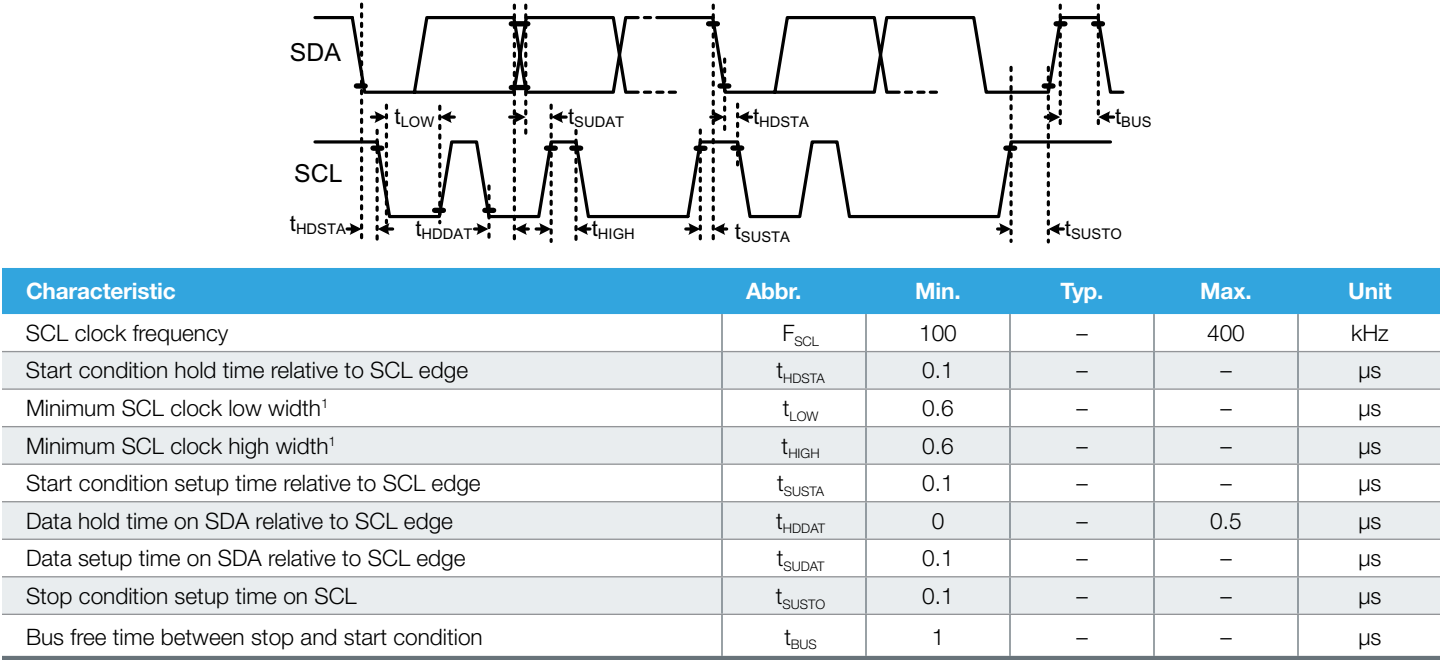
SDA

$t_{LOW}$ $t_{SUDAT}$ $t_{HDSTA}$ $t_{BUS}$

SCL

$t_{HDSTA}$ $t_{HDDAT}$ $t_{HIGH}$ $t_{SUSTA}$ $t_{SUSTO}$

| Characteristic | Abbr. | Min. | Typ. | Max. | Unit |
|---|---|---|---|---|---|
| SCL clock frequency | $F_{SCL}$ | 100 | – | 400 | kHz |
| Start condition hold time relative to SCL edge | $t_{HDSTA}$ | 0.1 | – | – | µs |
| Minimum SCL clock low width$^1$ | $t_{LOW}$ | 0.6 | – | – | µs |
| Minimum SCL clock high width$^1$ | $t_{HIGH}$ | 0.6 | – | – | µs |
| Start condition setup time relative to SCL edge | $t_{SUSTA}$ | 0.1 | – | – | µs |
| Data hold time on SDA relative to SCL edge | $t_{HDDAT}$ | 0 | – | 0.5 | µs |
| Data setup time on SDA relative to SCL edge | $t_{SUDAT}$ | 0.1 | – | – | µs |
| Stop condition setup time on SCL | $t_{SUSTO}$ | 0.1 | – | – | µs |
| Bus free time between stop and start condition | $t_{BUS}$ | 1 | – | – | µs |